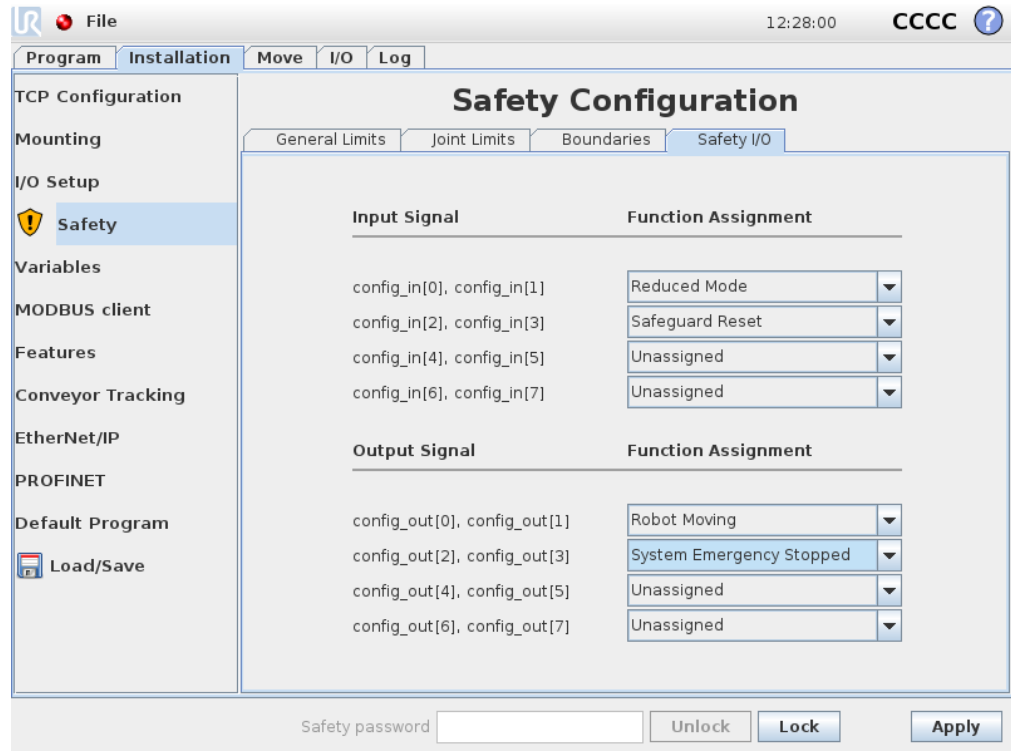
File

12:28:00

CCCC

Program | Installation | Move | I/O | Log

TCP Configuration
Mounting
I/O Setup
Safety
Variables
MODBUS client
Features
Conveyor Tracking
EtherNet/IP
PROFINET
Default Program
Load/Save

Safety Configuration

General Limits | Joint Limits | Boundaries | Safety I/O

| Input Signal | Function Assignment |
|---|---|
| config_in[0], config_in[1] | Reduced Mode |
| config_in[2], config_in[3] | Safeguard Reset |
| config_in[4], config_in[5] | Unassigned |
| config_in[6], config_in[7] | Unassigned |

| Output Signal | Function Assignment |
|---|---|
| config_out[0], config_out[1] | Robot Moving |
| config_out[2], config_out[3] | System Emergency Stopped |
| config_out[4], config_out[5] | Unassigned |
| config_out[6], config_out[7] | Unassigned |

Safety password | Unlock | Lock | Apply